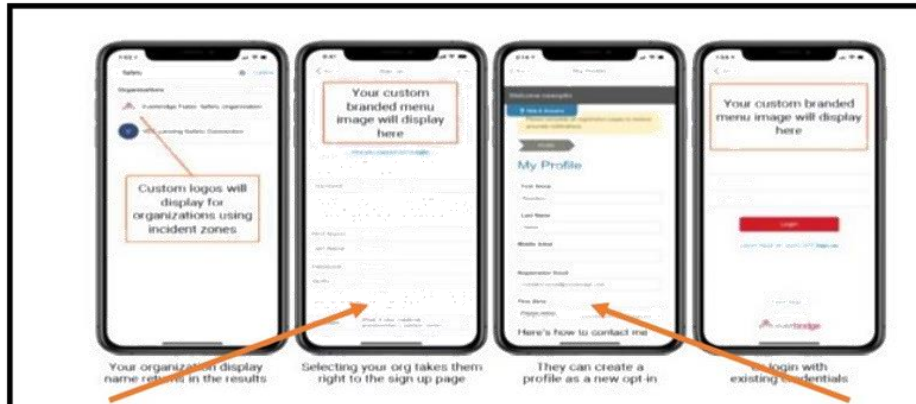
Safety

Cancel

Organizations

Everbridge Public Safety organization

Custom logos will display for organizations using incident zones

Your custom branded menu image will display here

Sign up

Your custom branded menu image will display here

My Profile

My Profile

First Name

Last Name

Mobile Email

Here's how to contact me

Login

everbridge

Your organization display name returns in the results

Selecting your org takes them right to the sign up page

They can create a profile as a new opt-in

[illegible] login with existing credentials